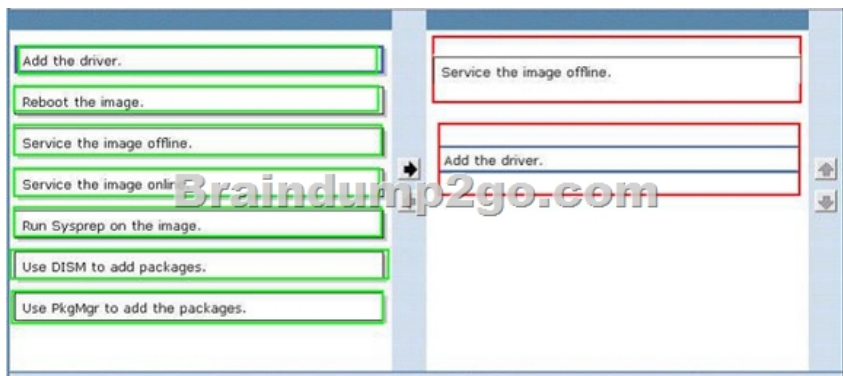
Add the driver.

Reboot the image.

Service the image offline.

Service the image onli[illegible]

Run Sysprep on the image.

Use DISM to add packages.

Use PkgMgr to add the packages.

Braindump2go.com

Service the image offline.

Add the driver.